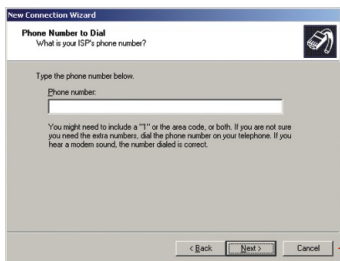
New Connection Wizard

Phone Number to Dial
What is your ISP's phone number?

Type the phone number below.

Phone number:

You might need to include a "1" or the area code, or both. If you are not sure you need the extra numbers, dial the phone number on your telephone. If you hear a modem sound, the number dialed is correct.

< Back
Next >
Cancel